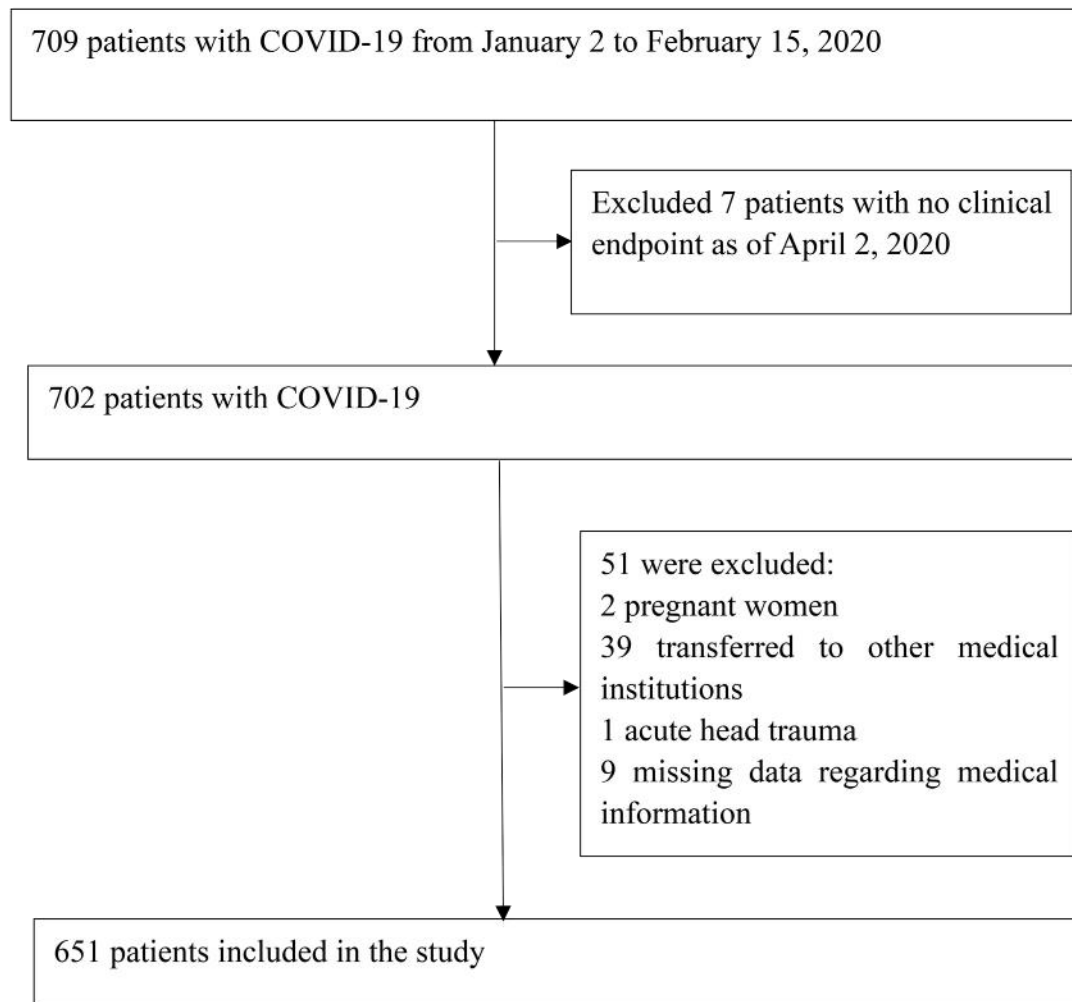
709 patients with COVID-19 from January 2 to February 15, 2020

Excluded 7 patients with no clinical endpoint as of April 2, 2020

702 patients with COVID-19

51 were excluded:
2 pregnant women
39 transferred to other medical institutions
1 acute head trauma
9 missing data regarding medical information

651 patients included in the study